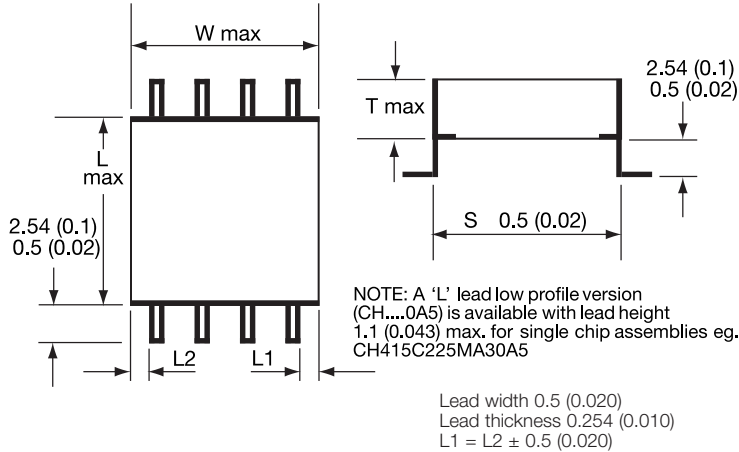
W max

L max

2.54 (0.1)
0.5 (0.02)

L2

L1

T max

2.54 (0.1)
0.5 (0.02)

S 0.5 (0.02)

NOTE: A 'L' lead low profile version (CH....0A5) is available with lead height 1.1 (0.043) max. for single chip assemblies eg. CH415C225MA30A5

Lead width 0.5 (0.020)
Lead thickness 0.254 (0.010)
L1 = L2 ± 0.5 (0.020)